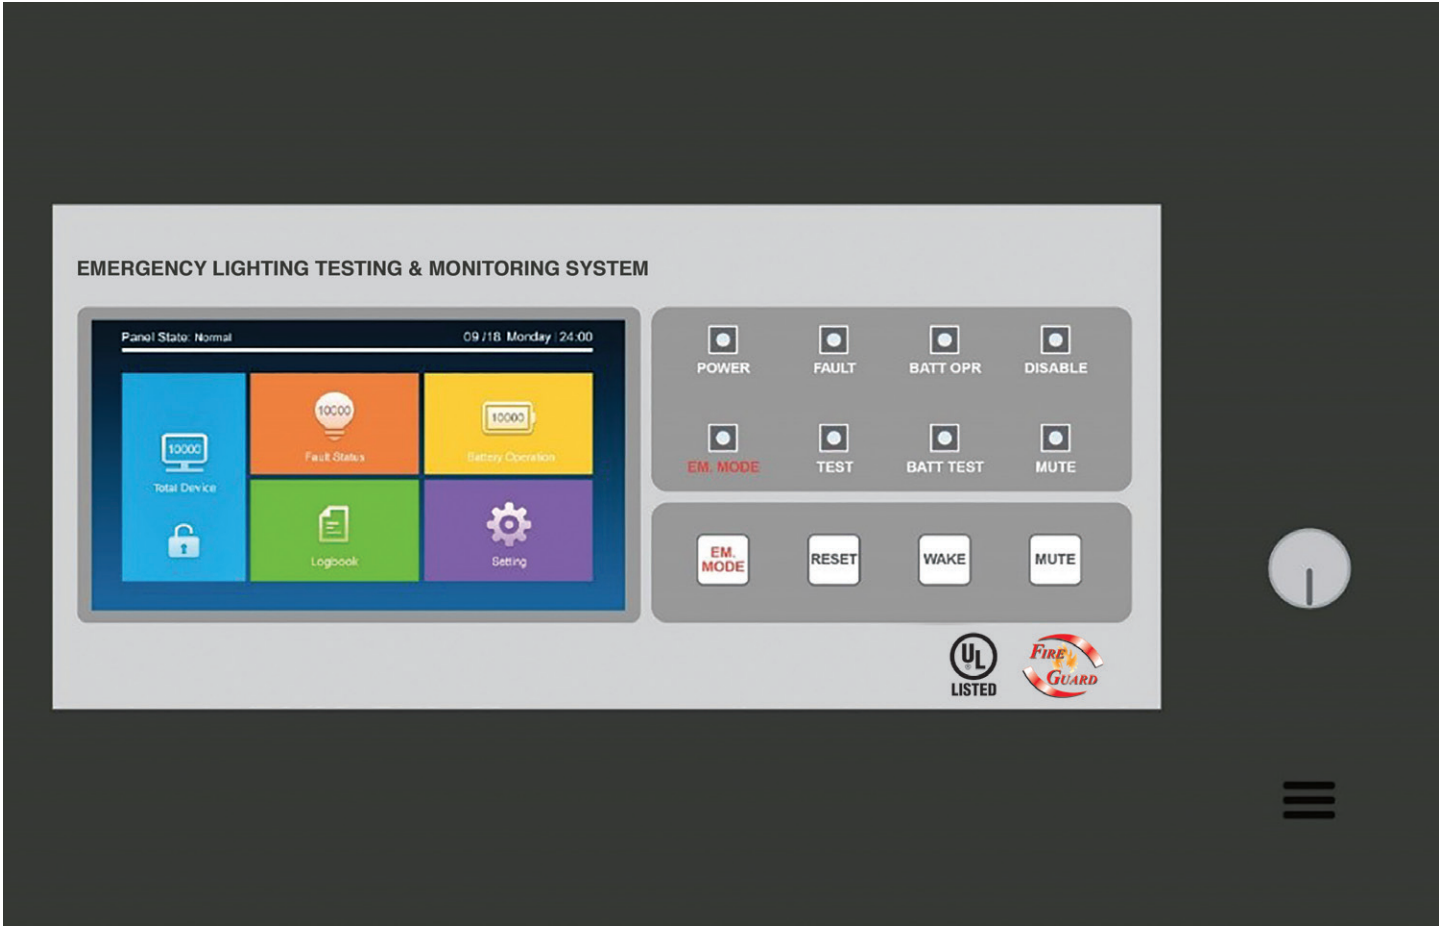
EMERGENCY LIGHTING TESTING & MONITORING SYSTEM

Panel State: Normal

09 /18 Monday 24:00

10000
Total Device

10000
Fault Status

10000
Battery Operation

Logbook

Setting

POWER
FAULT
BATT OPR
DISABLE

EM. MODE
TEST
BATT TEST
MUTE

EM. MODE
RESET
WAKE
MUTE

UL
LISTED

FIRE GUARD